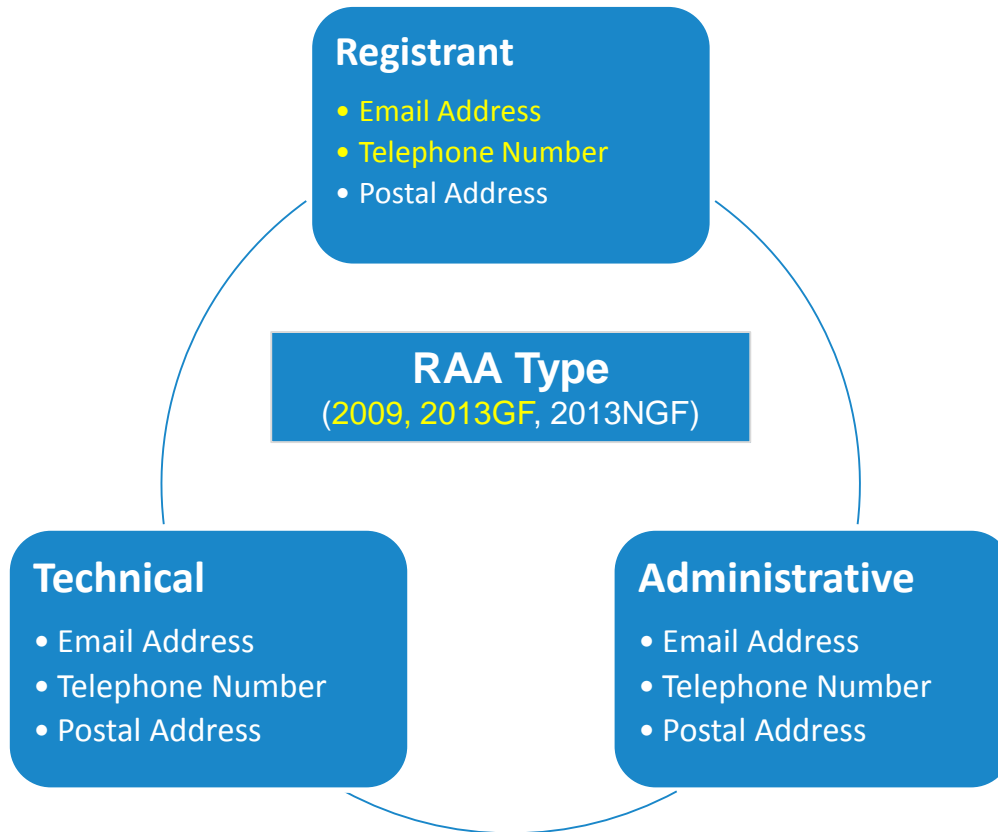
Registrant

• Email Address
• Telephone Number
• Postal Address

RAA Type
(2009, 2013GF, 2013NGF)

Technical

• Email Address
• Telephone Number
• Postal Address

Administrative

• Email Address
• Telephone Number
• Postal Address